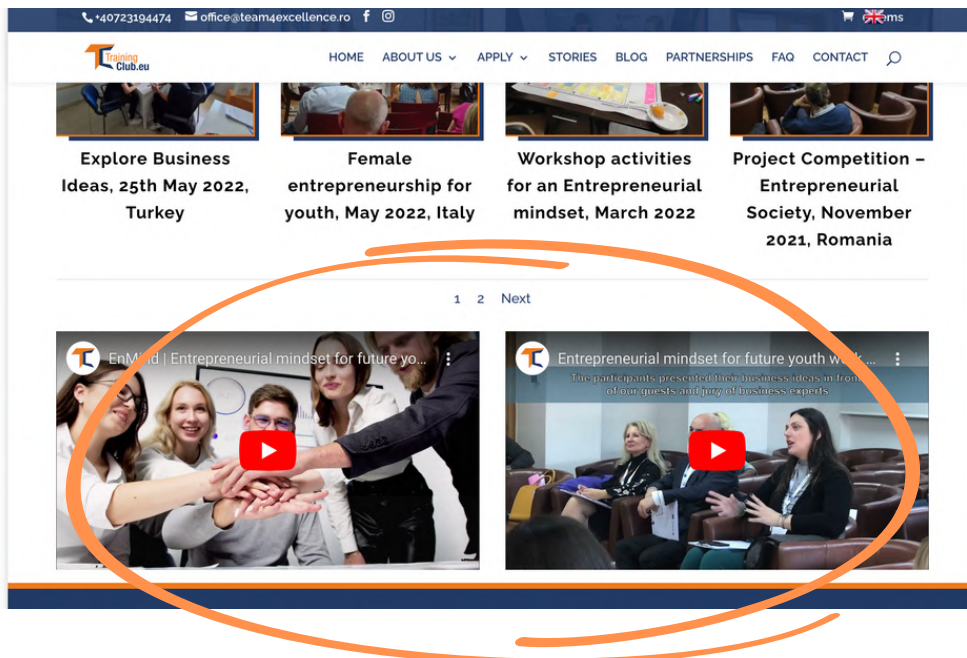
+40723194474 office@team4excellence.ro

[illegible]ms

Training Club.eu

HOME ABOUT US APPLY STORIES BLOG PARTNERSHIPS FAQ CONTACT

Explore Business Ideas, 25th May 2022, Turkey

Female entrepreneurship for youth, May 2022, Italy

Workshop activities for an Entrepreneurial mindset, March 2022

Project Competition – Entrepreneurial Society, November 2021, Romania

1 2 Next

EnMind | Entrepreneurial mindset for future yo...

Entrepreneurial mindset for future youth w...

The participants presented their business ideas in from of our guests and jury of business experts